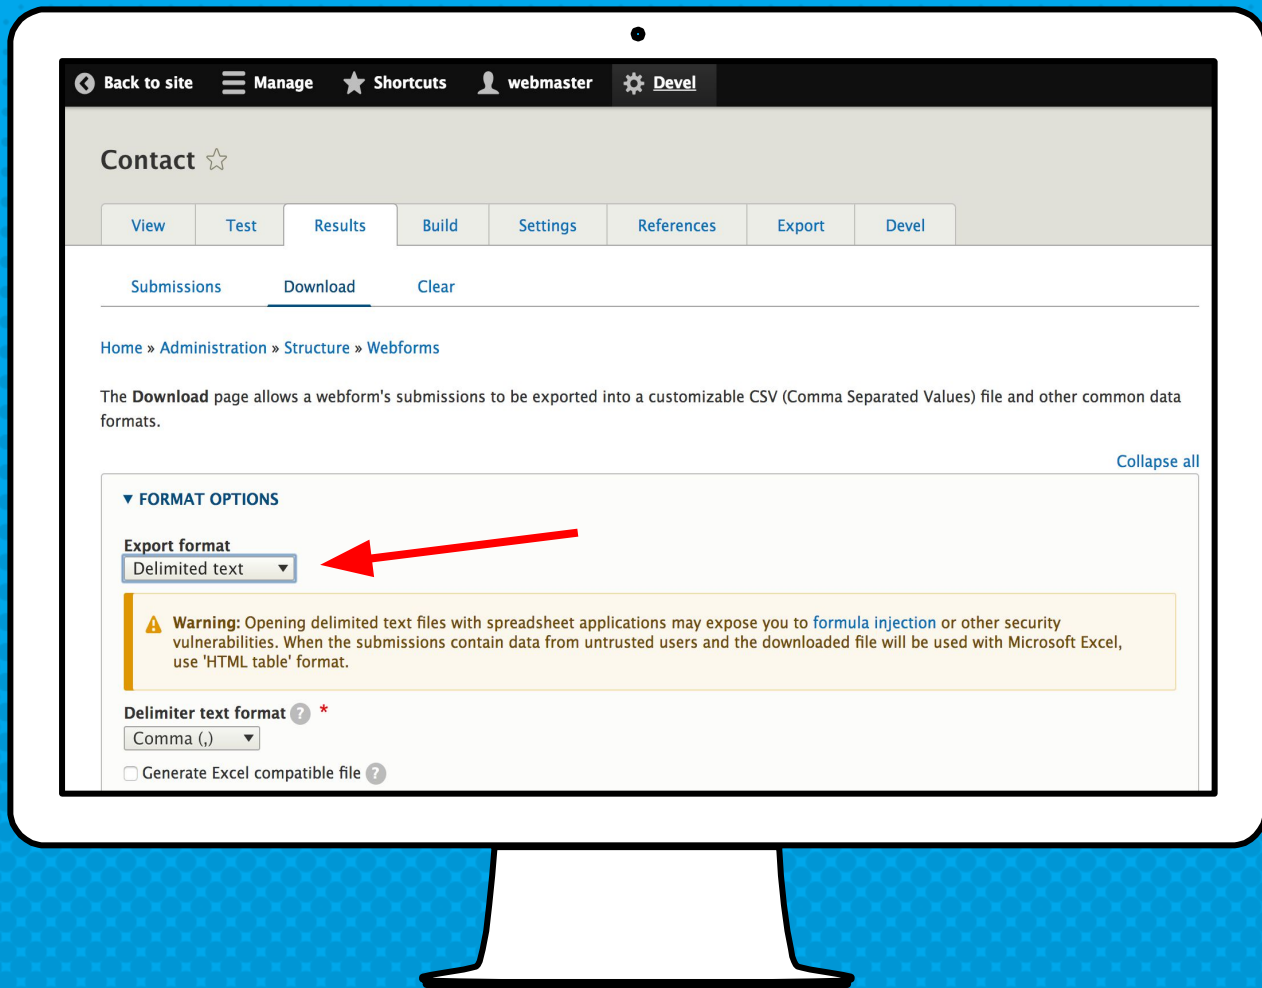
Back to site Manage Shortcuts webmaster Devel

Contact ☆

View Test Results Build Settings References Export Devel

Submissions Download Clear

Home » Administration » Structure » Webforms

The **Download** page allows a webform's submissions to be exported into a customizable CSV (Comma Separated Values) file and other common data formats.

Collapse all

▼ FORMAT OPTIONS

Export format
Delimited text

**Warning:** Opening delimited text files with spreadsheet applications may expose you to formula injection or other security vulnerabilities. When the submissions contain data from untrusted users and the downloaded file will be used with Microsoft Excel, use 'HTML table' format.

Delimiter text format ? *
Comma (,)

Generate Excel compatible file ?